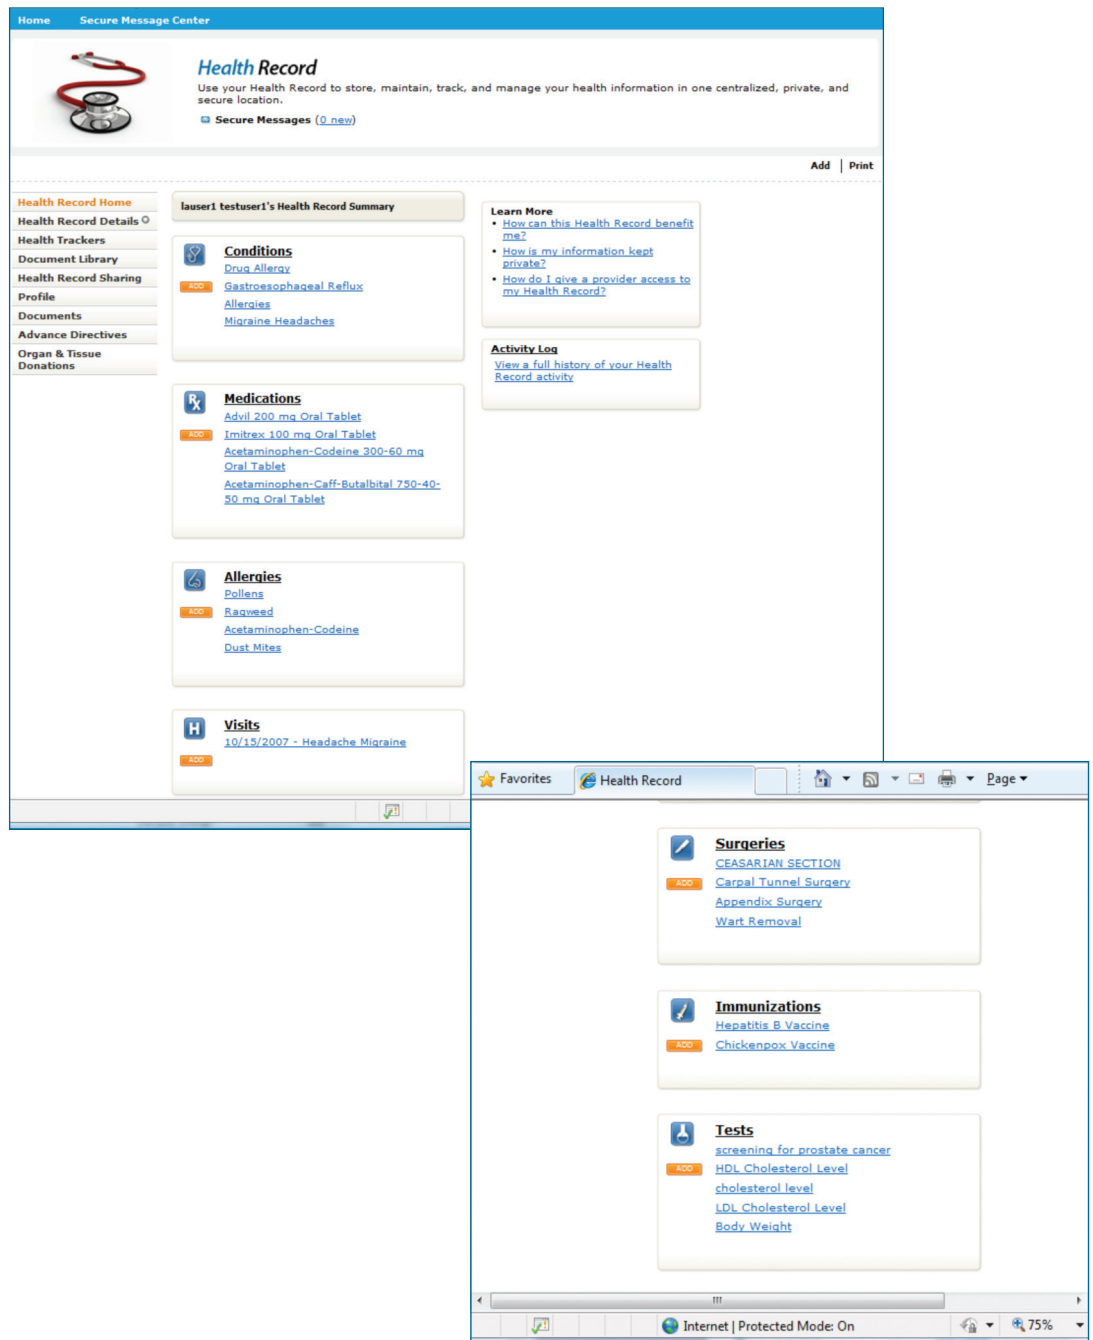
Home Secure Message Center

Health Record
Use your Health Record to store, maintain, track, and manage your health information in one centralized, private, and secure location.
Secure Messages (0 new)

Add | Print

Health Record Home
Health Record Details
Health Trackers
Document Library
Health Record Sharing
Profile
Documents
Advance Directives
Organ & Tissue Donations

lauser1 testuser1's Health Record Summary

Conditions
ADD
Drug Allergy
Gastroesophageal Reflux
Allergies
Migraine Headaches

Medications
ADD
Advil 200 mg Oral Tablet
Imitrex 100 mg Oral Tablet
Acetaminophen-Codeine 300-60 mg Oral Tablet
Acetaminophen-Caff-Butalbital 750-40-50 mg Oral Tablet

Allergies
ADD
Pollens
Ragweed
Acetaminophen-Codeine
Dust Mites

Visits
ADD
10/15/2007 - Headache Migraine

Learn More
• How can this Health Record benefit me?
• How is my information kept private?
• How do I give a provider access to my Health Record?

Activity Log
View a full history of your Health Record activity

Favorites Health Record Page

Surgeries
ADD
CEASARIAN SECTION
Carpal Tunnel Surgery
Appendix Surgery
Wart Removal

Immunizations
ADD
Hepatitis B Vaccine
Chickenpox Vaccine

Tests
ADD
screening for prostate cancer
HDL Cholesterol Level
cholesterol level
LDL Cholesterol Level
Body Weight

Internet | Protected Mode: On 75%